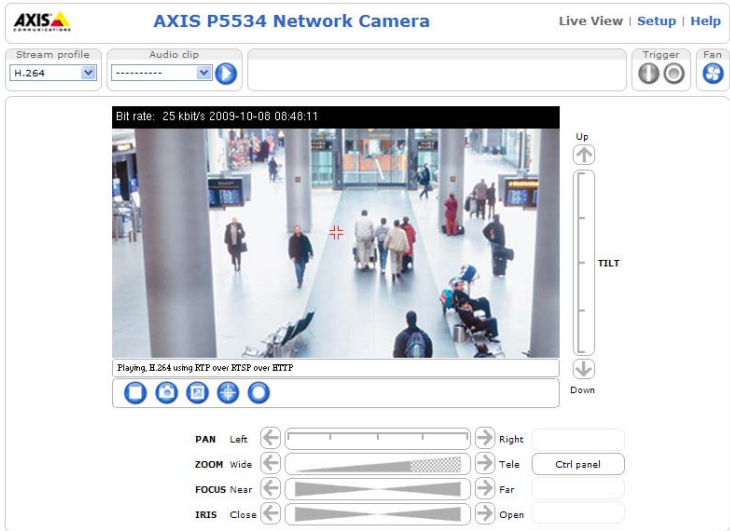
AXIS COMMUNICATIONS

AXIS P5534 Network Camera

Live View | Setup | Help

Stream profile
H.264

Audio clip
----------

Trigger

Fan

Bit rate: 25 kbit/s 2009-10-08 08:48:11

Playing, H.264 using RTP over RTSP over HTTP

Up

TILT

Down

PAN Left Right

ZOOM Wide Tele

Ctrl panel

FOCUS Near Far

IRIS Close Open